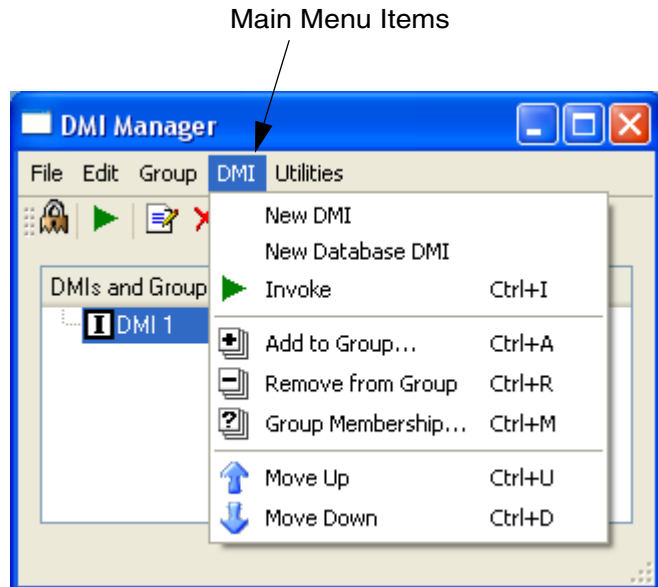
Main Menu Items

DMI Manager

File Edit Group DMI Utilities

DMIs and Group

DMI 1

New DMI
New Database DMI
Invoke Ctrl+I
Add to Group... Ctrl+A
Remove from Group Ctrl+R
Group Membership... Ctrl+M
Move Up Ctrl+U
Move Down Ctrl+D